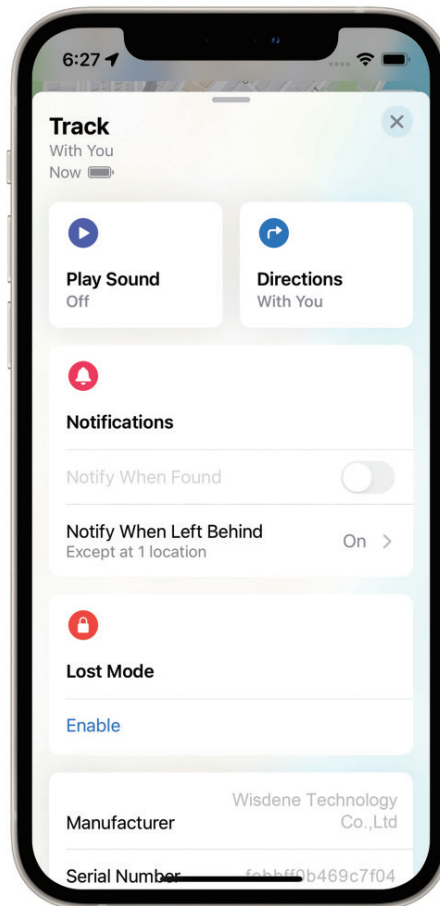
6:27

Track
With You
Now

Play Sound
Off

Directions
With You

Notifications

Notify When Found

Notify When Left Behind
Except at 1 location
On >

Lost Mode

Enable

Manufacturer
Wisdene Technology Co.,Ltd

Serial Number
fcbbff0b469c7f04